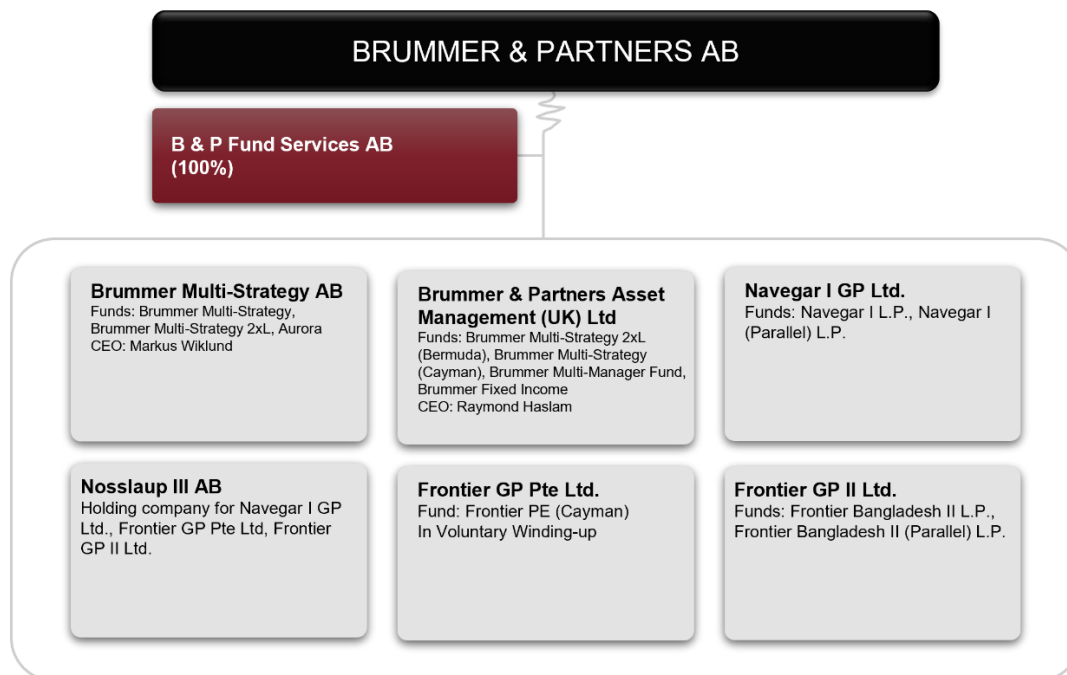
BRUMMER & PARTNERS AB

B & P Fund Services AB
(100%)

Brummer Multi-Strategy AB
Funds: Brummer Multi-Strategy, Brummer Multi-Strategy 2xL, Aurora
CEO: Markus Wiklund

Brummer & Partners Asset Management (UK) Ltd
Funds: Brummer Multi-Strategy 2xL (Bermuda), Brummer Multi-Strategy (Cayman), Brummer Multi-Manager Fund, Brummer Fixed Income
CEO: Raymond Haslam

Navegar I GP Ltd.
Funds: Navegar I L.P., Navegar I (Parallel) L.P.

Nosslaup III AB
Holding company for Navegar I GP Ltd., Frontier GP Pte Ltd, Frontier GP II Ltd.

Frontier GP Pte Ltd.
Fund: Frontier PE (Cayman)
In Voluntary Winding-up

Frontier GP II Ltd.
Funds: Frontier Bangladesh II L.P., Frontier Bangladesh II (Parallel) L.P.